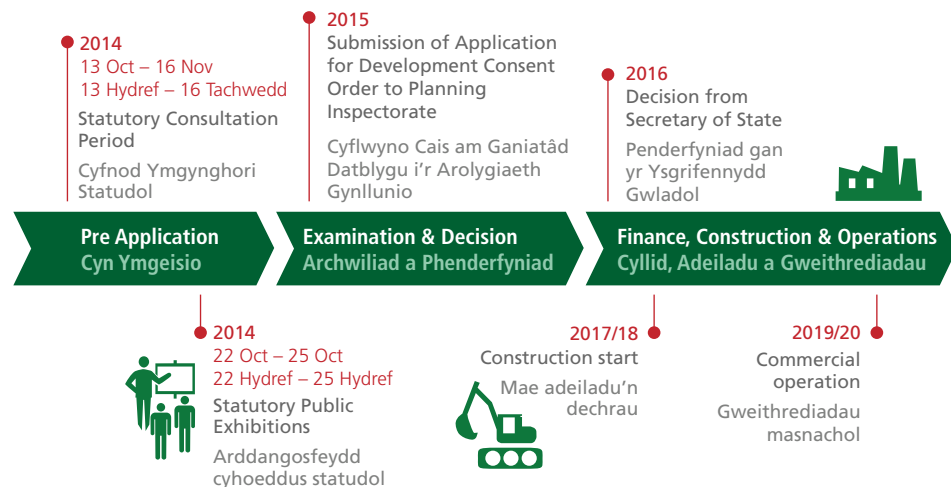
2014
13 Oct – 16 Nov
13 Hydref – 16 Tachwedd
Statutory Consultation Period
Cyfnod Ymgynghori Statudol

2015
Submission of Application for Development Consent Order to Planning Inspectorate
Cyflwyno Cais am Ganiatâd Datblygu i'r Arolygiaeth Gynllunio

2016
Decision from Secretary of State
Penderfyniad gan yr Ysgrifennydd Gwladol

Pre Application
Cyn Ymgeisio

Examination & Decision
Archwiliad a Phenderfyniad

Finance, Construction & Operations
Cyllid, Adeiladu a Gweithrediadau

2014
22 Oct – 25 Oct
22 Hydref – 25 Hydref
Statutory Public Exhibitions
Arddangosfeydd cyhoeddus statudol

2017/18
Construction start
Mae adeiladu'n dechrau

2019/20
Commercial operation
Gweithrediadau masnachol